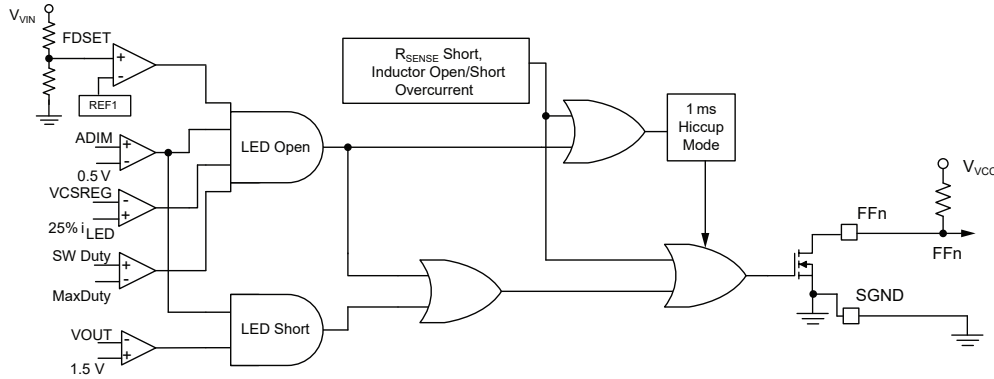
$V_{VIN}$

FDSET

+

-

REF1

ADIM

+

-

0.5 V

VCSREG

-

+

25% $i_{LED}$

SW Duty

+

-

MaxDuty

VOUT

-

+

1.5 V

LED Open

LED Short

$R_{SENSE}$ Short, Inductor Open/Short Overcurrent

1 ms Hiccup Mode

$V_{VCC}$

FFn

FFn

SGND